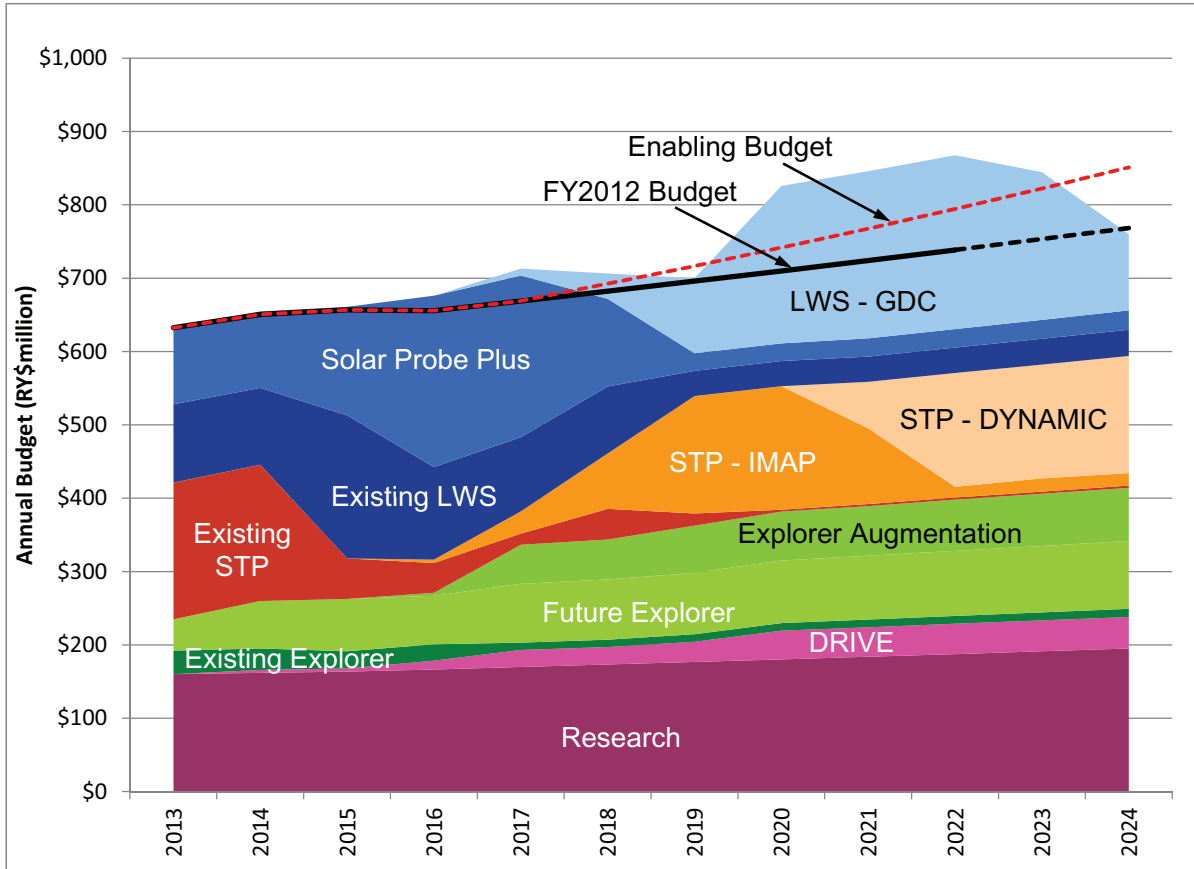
Annual Budget (RY$million)

$1,000
$900
$800
$700
$600
$500
$400
$300
$200
$100
$0

Enabling Budget
FY2012 Budget
LWS - GDC
Solar Probe Plus
STP - DYNAMIC
STP - IMAP
Existing LWS
Existing STP
Explorer Augmentation
Future Explorer
Existing Explorer
DRIVE
Research

2013
2014
2015
2016
2017
2018
2019
2020
2021
2022
2023
2024